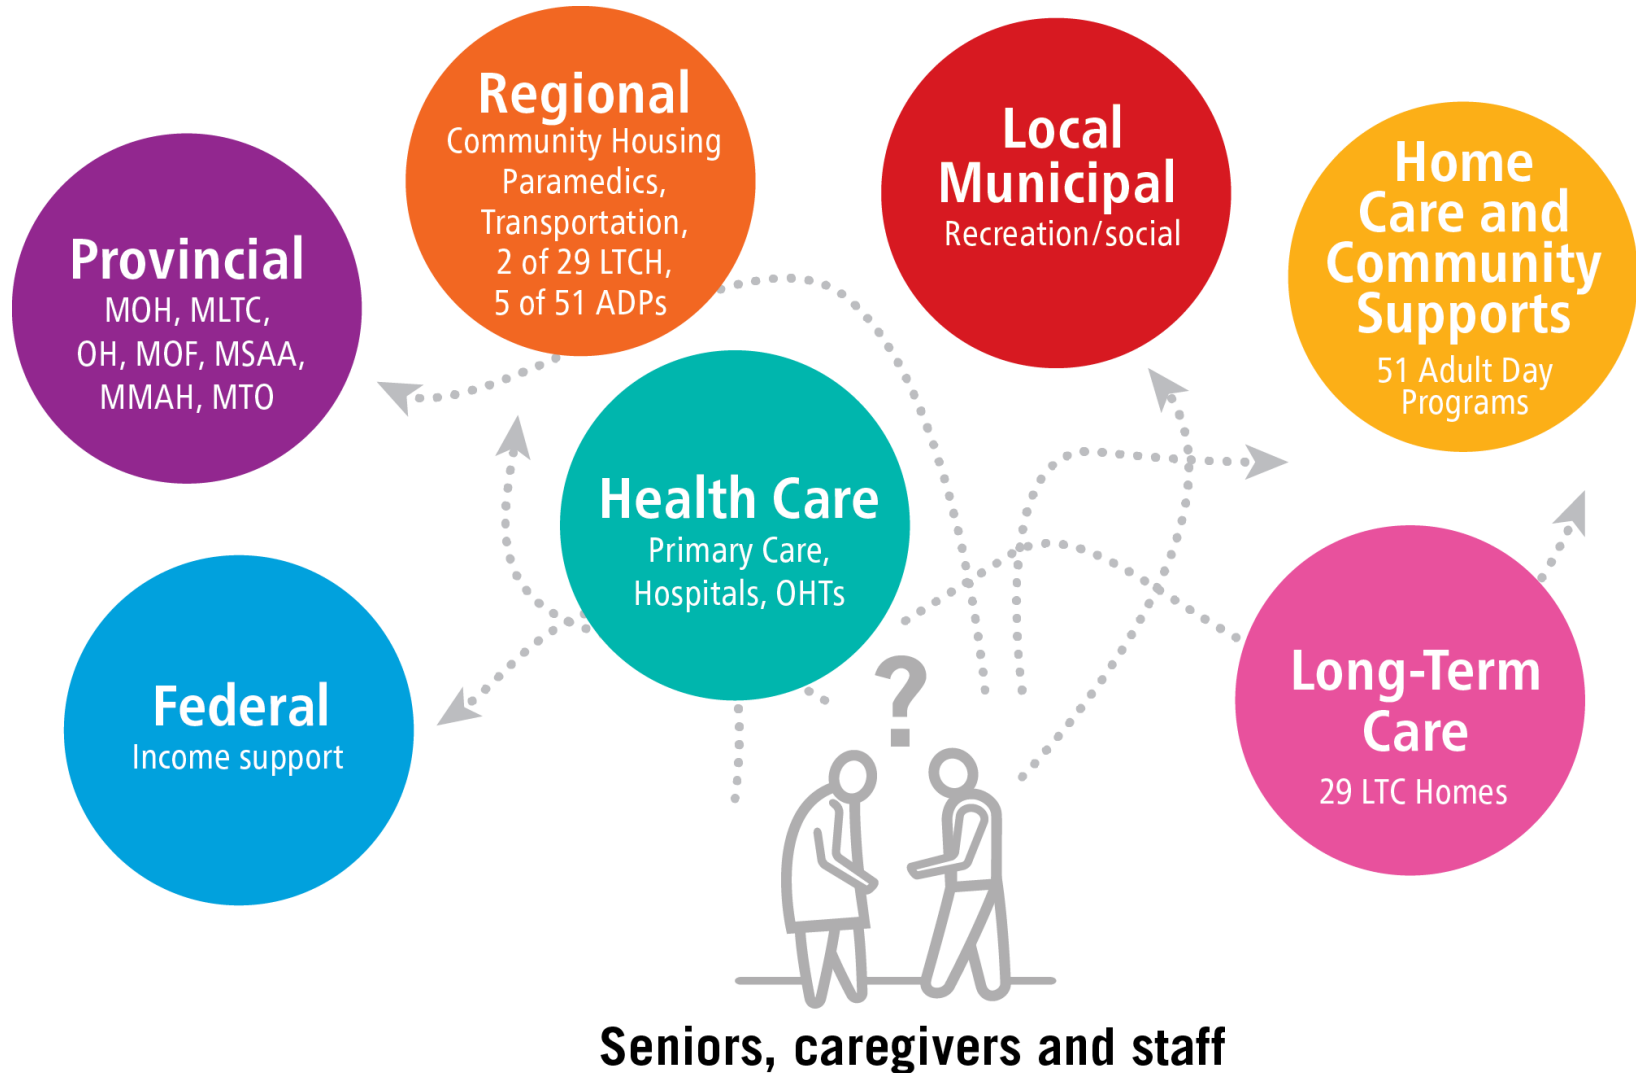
Provincial
MOH, MLTC, OH, MOF, MSAA, MMAH, MTO

Regional
Community Housing Paramedics, Transportation, 2 of 29 LTCH, 5 of 51 ADPs

Local Municipal
Recreation/social

Home Care and Community Supports
51 Adult Day Programs

Health Care
Primary Care, Hospitals, OHTs

Federal
Income support

Long-Term Care
29 LTC Homes

?

Seniors, caregivers and staff